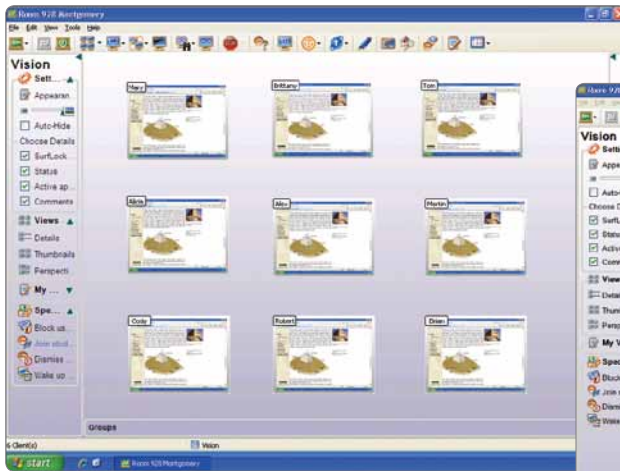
Room 928 Montgomery
File Edit View Tools Help
Vision
Sett...
Appearan
Auto-Hide
Choose Details
SurfLock
Status
Active ap...
Comments
Views
Details
Thumbnails
Perspecti
My ...
Spe...
Block us...
Join stud...
Dismiss ...
Wake up ...
Mary
Brittany
Tom
Alicia
Alex
Martin
Cody
Robert
Brian
Groups
6 Client(s)
Vision
start
Room 928 Montgomery
Room 928 Mont
Vision
Setti
Appea
Auto-
Choose D
SurfL
Statu
Activ
Comm
Views
Detai
Thum
Persp
My V
Spec
Block
Join
Dismi
Wake